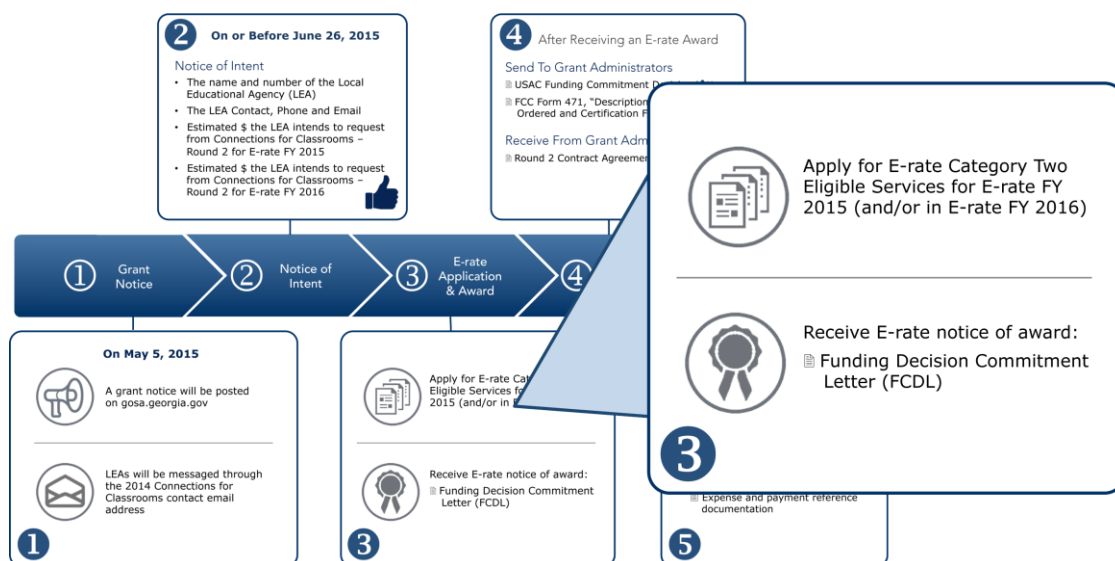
2 On or Before June 26, 2015

Notice of Intent

- The name and number of the Local Educational Agency (LEA)
- The LEA Contact, Phone and Email
- Estimated $ the LEA intends to request from Connections for Classrooms – Round 2 for E-rate FY 2015
- Estimated $ the LEA intends to request from Connections for Classrooms – Round 2 for E-rate FY 2016

4 After Receiving an E-rate Award

Send To Grant Administrators

USAC Funding Commitment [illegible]

FCC Form 471, "Description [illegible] Ordered and Certification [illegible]

Receive From Grant Adm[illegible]

Round 2 Contract Agreement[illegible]

1 Grant Notice

2 Notice of Intent

3 E-rate Application & Award

4

On May 5, 2015

A grant notice will be posted on gosa.georgia.gov

LEAs will be messaged through the 2014 Connections for Classrooms contact email address

1

Apply for E-rate Cat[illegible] Eligible Services f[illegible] 2015 (and/or in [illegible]

Receive E-rate notice of award:

Funding Decision Commitment Letter (FCDL)

3

Expense and payment reference documentation

5

Apply for E-rate Category Two Eligible Services for E-rate FY 2015 (and/or in E-rate FY 2016)

Receive E-rate notice of award:

Funding Decision Commitment Letter (FCDL)

3